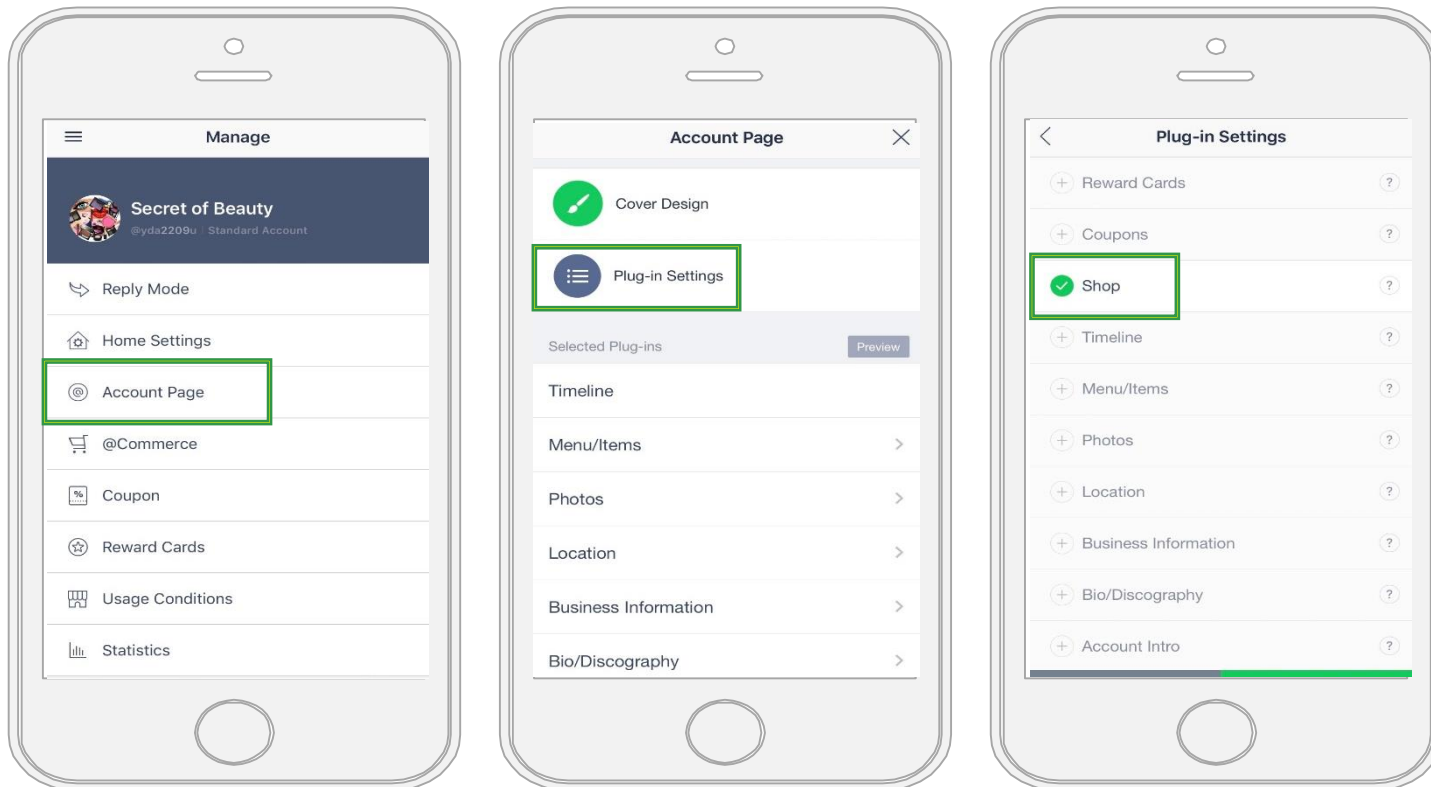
Manage

Secret of Beauty
@yda2209u | Standard Account

Reply Mode
Home Settings
Account Page
@Commerce
Coupon
Reward Cards
Usage Conditions
Statistics

Account Page

Cover Design
Plug-in Settings

Selected Plug-ins
Preview

Timeline
Menu/Items
Photos
Location
Business Information
Bio/Discography

Plug-in Settings

Reward Cards ?
Coupons ?
Shop ?
Timeline ?
Menu/Items ?
Photos ?
Location ?
Business Information ?
Bio/Discography ?
Account Intro ?